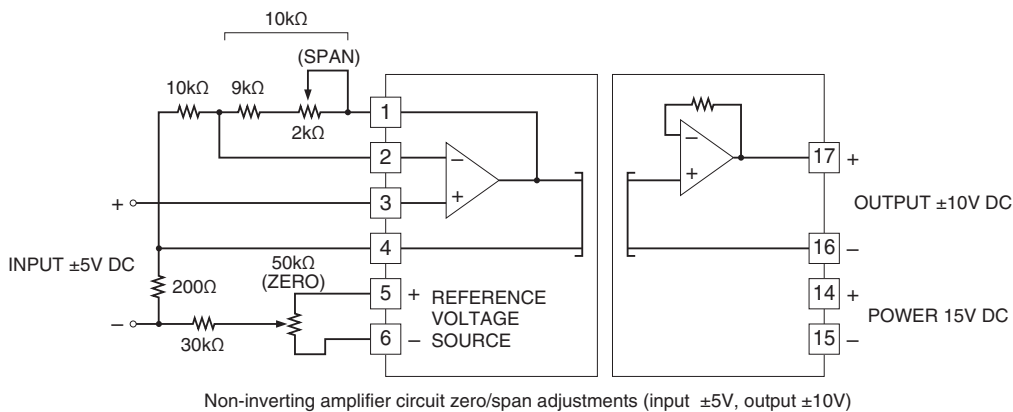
10kΩ

(SPAN)

10kΩ 9kΩ

2kΩ

1

2

3

4

5

6

+

–

+

–

+

–

INPUT ±5V DC

200Ω

30kΩ

50kΩ
(ZERO)

REFERENCE
VOLTAGE
SOURCE

–

+

17 +

16 –

14 +

15 –

OUTPUT ±10V DC

POWER 15V DC

Non-inverting amplifier circuit zero/span adjustments (input ±5V, output ±10V)